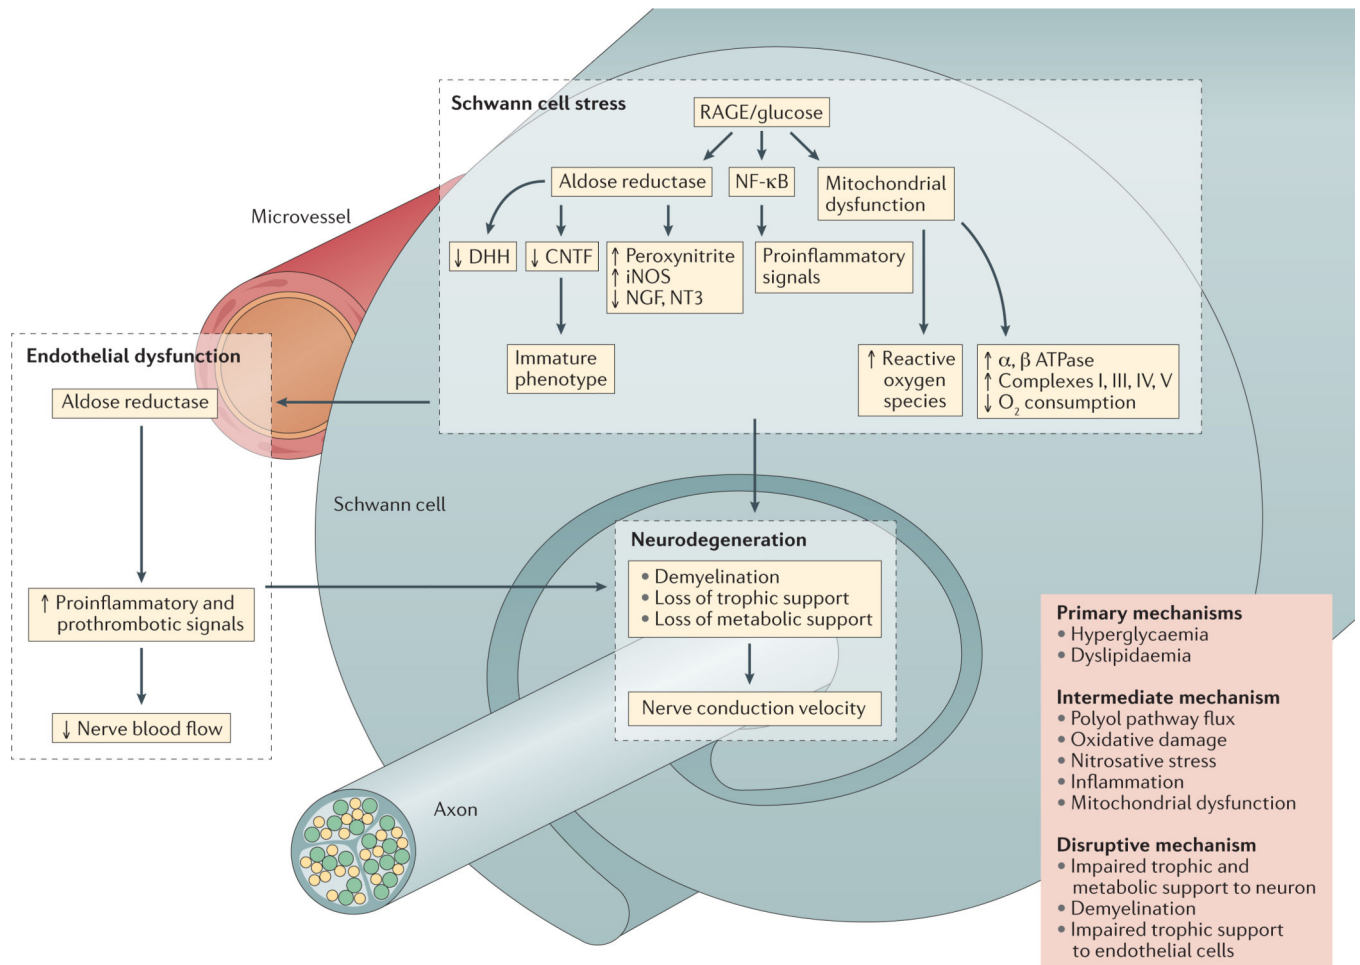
Schwann cell stress

RAGE/glucose

Aldose reductase

NF-κB

Mitochondrial dysfunction

↓ DHH

↓ CNTF

↑ Peroxynitrite
↑ iNOS
↓ NGF, NT3

Proinflammatory signals

Immature phenotype

↑ Reactive oxygen species

↑ α, β ATPase
↑ Complexes I, III, IV, V
↓ $O_2$ consumption

Microvessel

Endothelial dysfunction

Aldose reductase

↑ Proinflammatory and prothrombotic signals

↓ Nerve blood flow

Schwann cell

Neurodegeneration

• Demyelination
• Loss of trophic support
• Loss of metabolic support

Nerve conduction velocity

Axon

Primary mechanisms
• Hyperglycaemia
• Dyslipidaemia

Intermediate mechanism
• Polyol pathway flux
• Oxidative damage
• Nitrosative stress
• Inflammation
• Mitochondrial dysfunction

Disruptive mechanism
• Impaired trophic and metabolic support to neuron
• Demyelination
• Impaired trophic support to endothelial cells